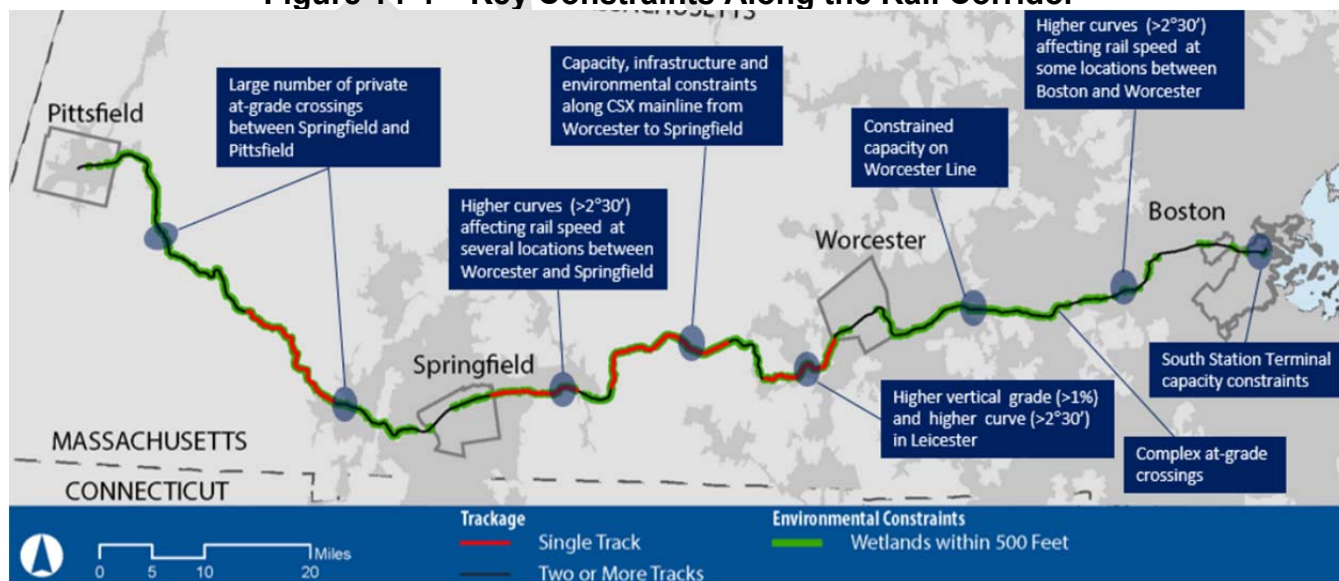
Figure 11-1 – Key Constraints Along the Rail Corridor

Pittsfield

Large number of private at-grade crossings between Springfield and Pittsfield

Capacity, infrastructure and environmental constraints along CSX mainline from Worcester to Springfield

Higher curves (>2°30') affecting rail speed at some locations between Boston and Worcester

Constrained capacity on Worcester Line

Higher curves (>2°30') affecting rail speed at several locations between Worcester and Springfield

Worcester

Boston

Springfield

South Station Terminal capacity constraints

Higher vertical grade (>1%) and higher curve (>2°30') in Leicester

MASSACHUSETTS

Complex at-grade crossings

CONNECTICUT

0 5 10 20 Miles

Trackage
Single Track
Two or More Tracks

Environmental Constraints
Wetlands within 500 Feet